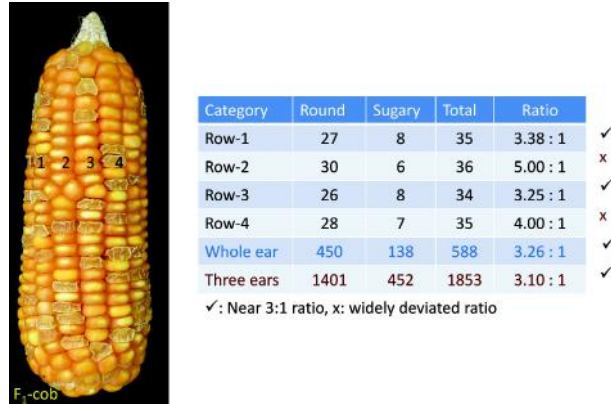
1 2 3 4

$F_1$-cob

| Category | Round | Sugary | Total | Ratio | |
|---|---|---|---|---|---|
| Row-1 | 27 | 8 | 35 | 3.38 : 1 | ✓ |
| Row-2 | 30 | 6 | 36 | 5.00 : 1 | x |
| Row-3 | 26 | 8 | 34 | 3.25 : 1 | ✓ |
| Row-4 | 28 | 7 | 35 | 4.00 : 1 | x |
| Whole ear | 450 | 138 | 588 | 3.26 : 1 | ✓ |
| Three ears | 1401 | 452 | 1853 | 3.10 : 1 | ✓ |

✓: Near 3:1 ratio, x: widely deviated ratio